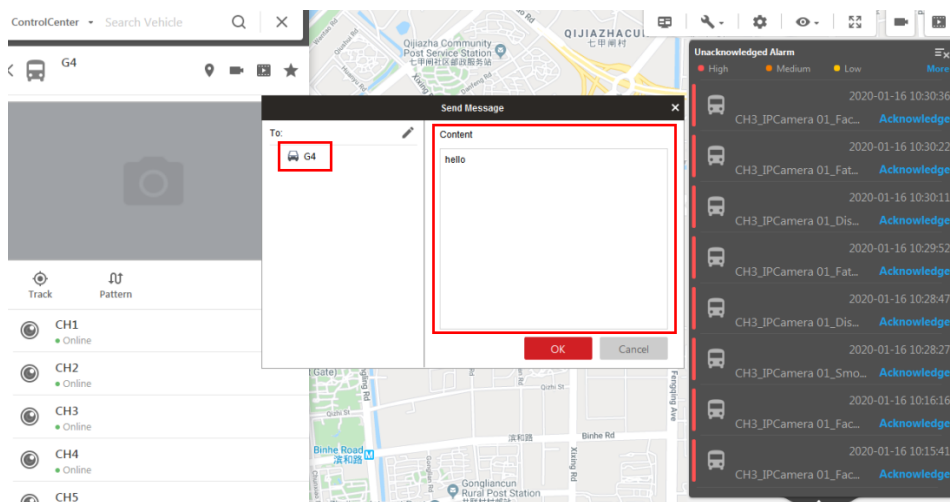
ControlCenter Search Vehicle

G4

Track Pattern

CH1
Online

CH2
Online

CH3
Online

CH4
Online

CH5

Qijiazha Community Post Service Station
七甲闸社区邮政服务站

QIJIAZHACU
七甲闸村

Send Message

To:

G4

Content

hello

OK Cancel

Binhe Road
滨和路

Binhe Rd

滨和路

Gongliancun Rural Post Station

Fengqing Ave

Xixing Rd

Qizhi St

Unacknowledged Alarm
High Medium Low More

2020-01-16 10:30:36
CH3_IPCamera 01_Fac... Acknowledge

2020-01-16 10:30:22
CH3_IPCamera 01_Fat... Acknowledge

2020-01-16 10:30:11
CH3_IPCamera 01_Dis... Acknowledge

2020-01-16 10:29:52
CH3_IPCamera 01_Fat... Acknowledge

2020-01-16 10:28:47
CH3_IPCamera 01_Dis... Acknowledge

2020-01-16 10:28:27
CH3_IPCamera 01_Smo... Acknowledge

2020-01-16 10:16:16
CH3_IPCamera 01_Fat... Acknowledge

2020-01-16 10:15:41
CH3_IPCamera 01_Fac... Acknowledge